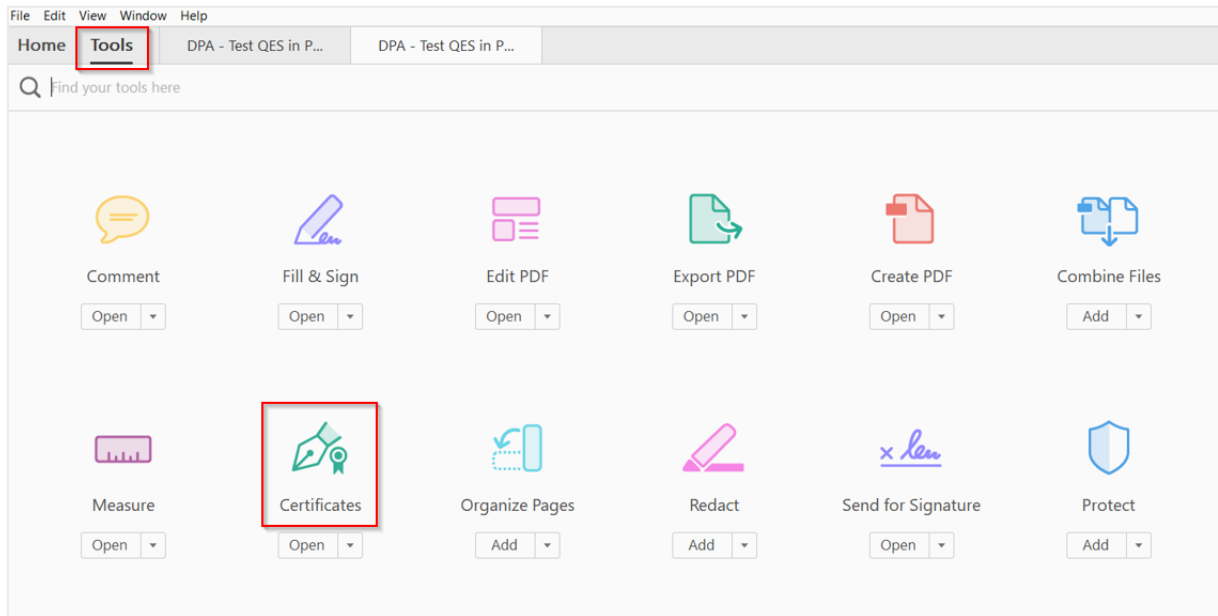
File Edit View Window Help

Home Tools DPA - Test QES in P... DPA - Test QES in P...

Find your tools here

Comment
Open

Fill & Sign
Open

Edit PDF
Open

Export PDF
Open

Create PDF
Open

Combine Files
Add

Measure
Open

Certificates
Open

Organize Pages
Add

Redact
Add

Send for Signature
Open

Protect
Add